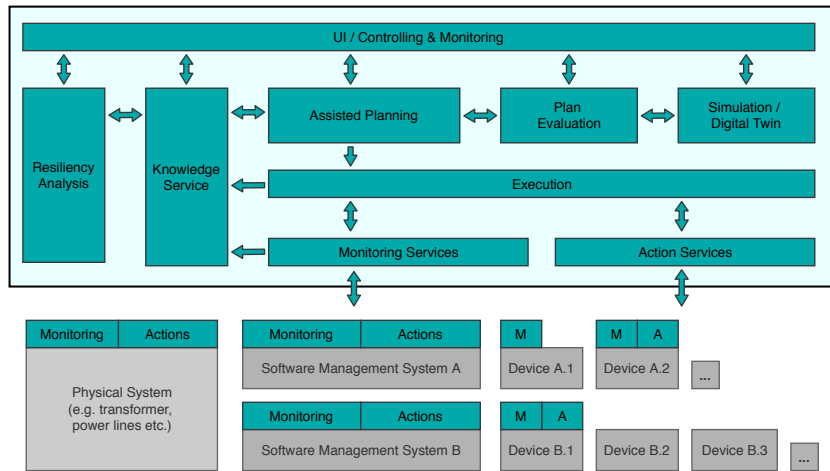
UI / Controlling & Monitoring

Resiliency Analysis

Knowledge Service

Assisted Planning

Plan Evaluation

Simulation / Digital Twin

Execution

Monitoring Services

Action Services

Monitoring

Actions

Physical System (e.g. transformer, power lines etc.)

Monitoring

Actions

Software Management System A

M

Device A.1

M

A

Device A.2

...

Monitoring

Actions

Software Management System B

M

A

Device B.1

Device B.2

Device B.3

...